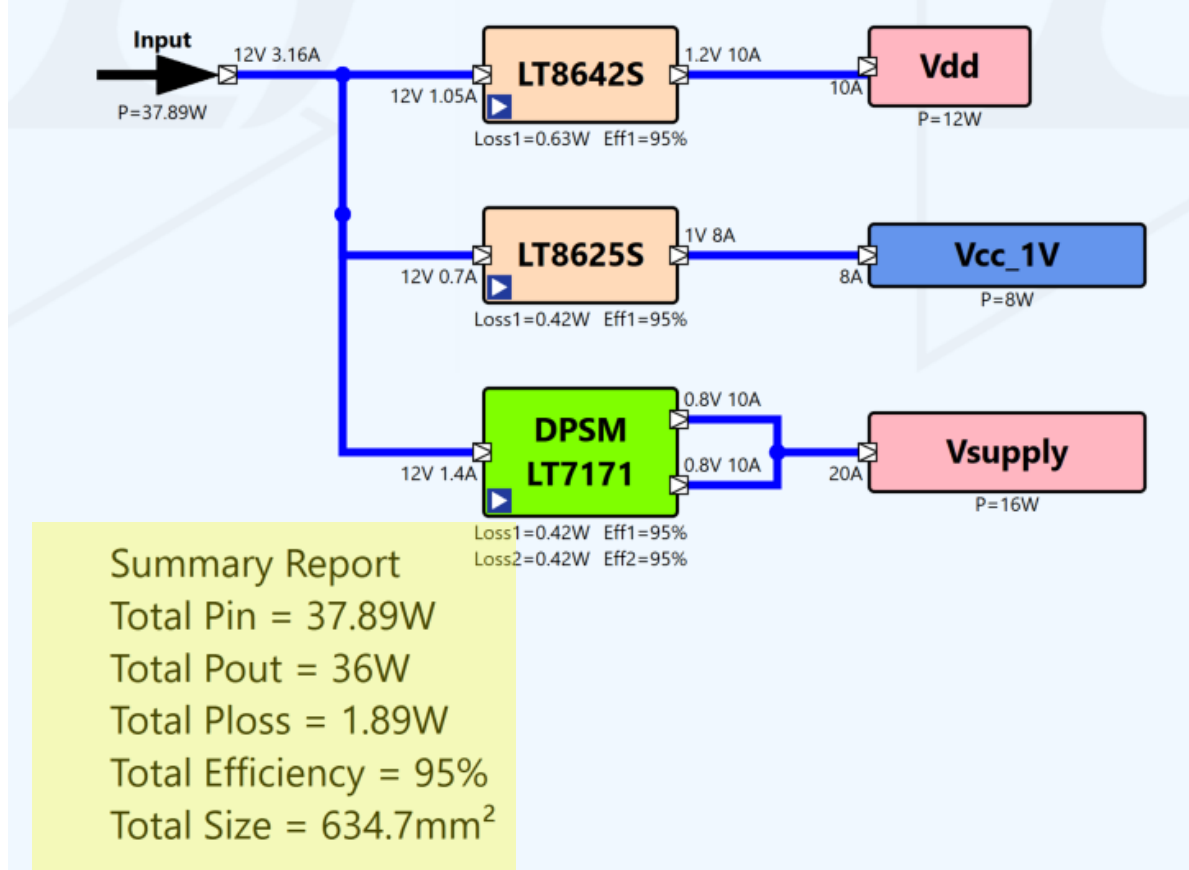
Input
12V 3.16A
P=37.89W

12V 1.05A
LT8642S
Loss1=0.63W Eff1=95%
1.2V 10A
10A
Vdd
P=12W

12V 0.7A
LT8625S
Loss1=0.42W Eff1=95%
1V 8A
8A
Vcc_1V
P=8W

12V 1.4A
DPSM
LT7171
Loss1=0.42W Eff1=95%
Loss2=0.42W Eff2=95%
0.8V 10A
0.8V 10A
20A
Vsupply
P=16W

Summary Report
Total Pin = 37.89W
Total Pout = 36W
Total Ploss = 1.89W
Total Efficiency = 95%
Total Size = 634.7mm$^2$